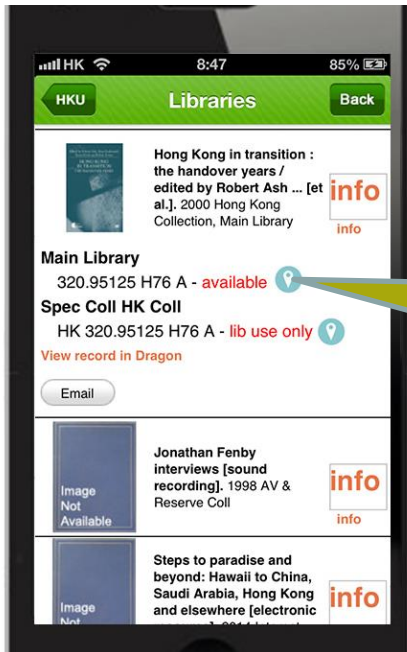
HK 8:47 85%

HKU Libraries Back

Hong Kong in transition : the handover years / edited by Robert Ash ... [et al.]. 2000 Hong Kong Collection, Main Library

info
info

Main Library
320.95125 H76 A - available

Spec Coll HK Coll
HK 320.95125 H76 A - lib use only

View record in Dragon

Email

Image Not Available

Jonathan Fenby interviews [sound recording]. 1998 AV & Reserve Coll

info
info

Image Not

Steps to paradise and beyond: Hawaii to China, Saudi Arabia, Hong Kong and elsewhere [electronic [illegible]

info